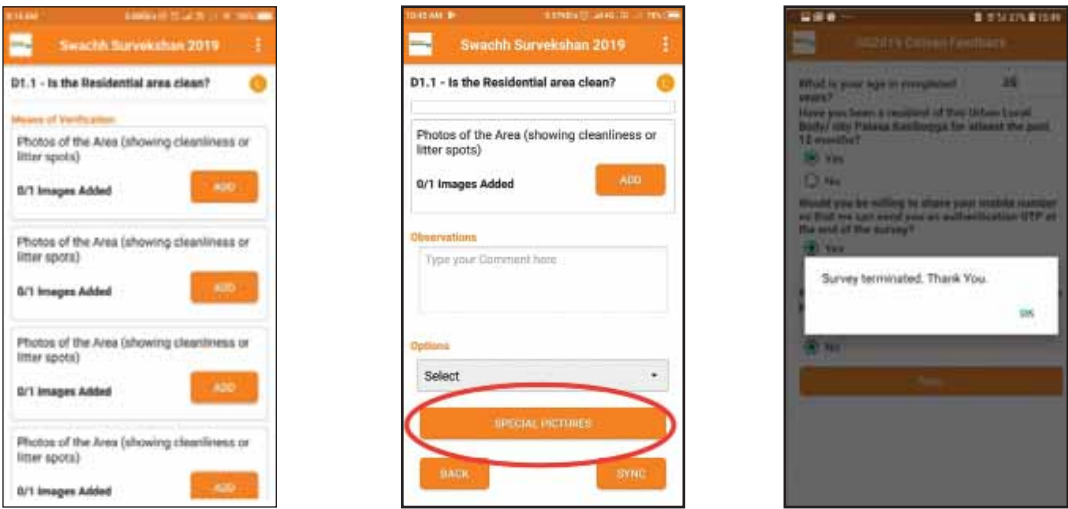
Swachh Survekshan 2019

D1.1 - Is the Residential area clean?

Means of Verification

Photos of the Area (showing cleanliness or litter spots)

0/1 Images Added

ADD

Photos of the Area (showing cleanliness or litter spots)

0/1 Images Added

ADD

Photos of the Area (showing cleanliness or litter spots)

0/1 Images Added

ADD

Photos of the Area (showing cleanliness or litter spots)

0/1 Images Added

ADD

10:43 AM

Swachh Survekshan 2019

D1.1 - Is the Residential area clean?

Photos of the Area (showing cleanliness or litter spots)

0/1 Images Added

ADD

Observations

Type your Comment here

Options

Select

SPECIAL PICTURES

BACK

SYNC

SS2019 Citizen Feedback

What is your age in completed years?

25

Have you been a resident of this Urban Local Body/ city Palasa Kasibugga for atleast the past 12 months?

Yes

No

Would you be willing to share your mobile number so that we can send you an authentication OTP at the end of the survey?

Yes

Survey terminated. Thank You.

OK

No

Next